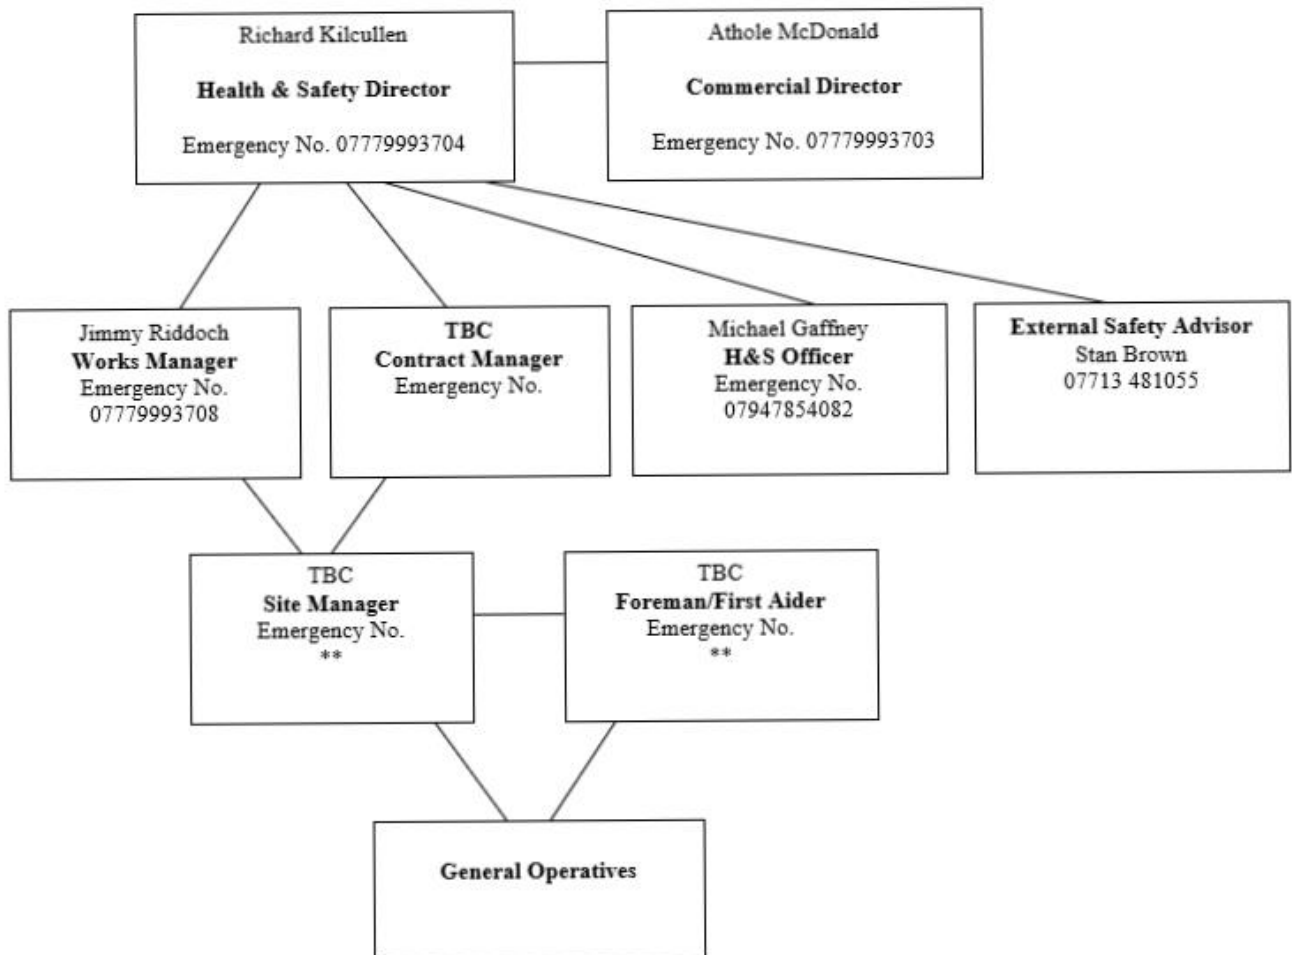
Richard Kilcullen

**Health & Safety Director**

Emergency No. 07779993704

Athole McDonald

**Commercial Director**

Emergency No. 07779993703

Jimmy Riddoch
**Works Manager**
Emergency No.
07779993708

**TBC**
**Contract Manager**
Emergency No.

Michael Gaffney
**H&S Officer**
Emergency No.
07947854082

**External Safety Advisor**
Stan Brown
07713 481055

TBC
**Site Manager**
Emergency No.
**

TBC
**Foreman/First Aider**
Emergency No.
**

**General Operatives**